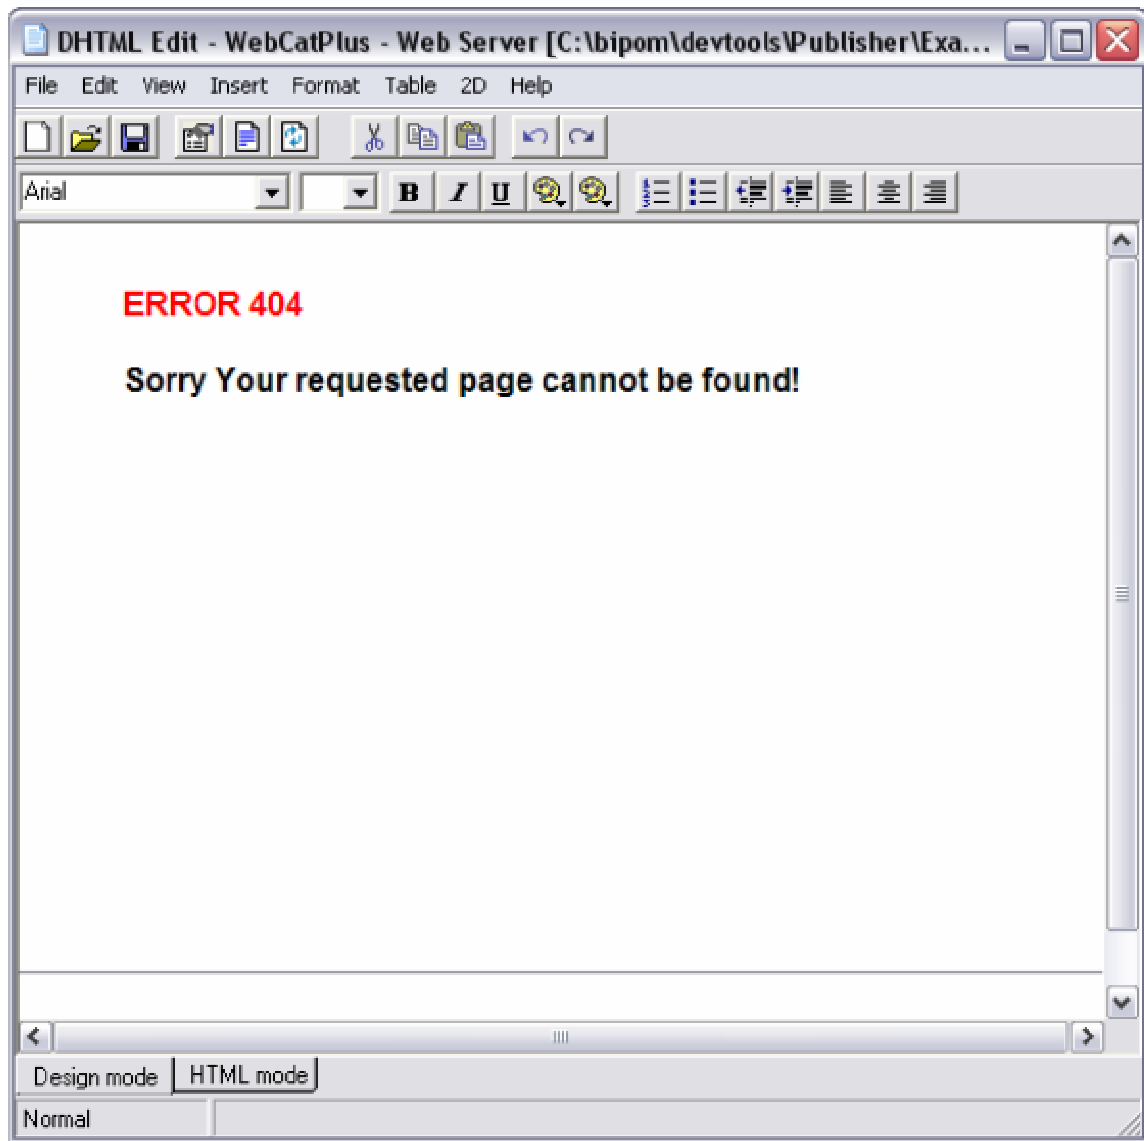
DHTML Edit - WebCatPlus - Web Server [C:\bipom\devtools\Publisher\Exa...

File Edit View Insert Format Table 2D Help

Arial

B I U

ERROR 404

Sorry Your requested page cannot be found!

Design mode HTML mode

Normal